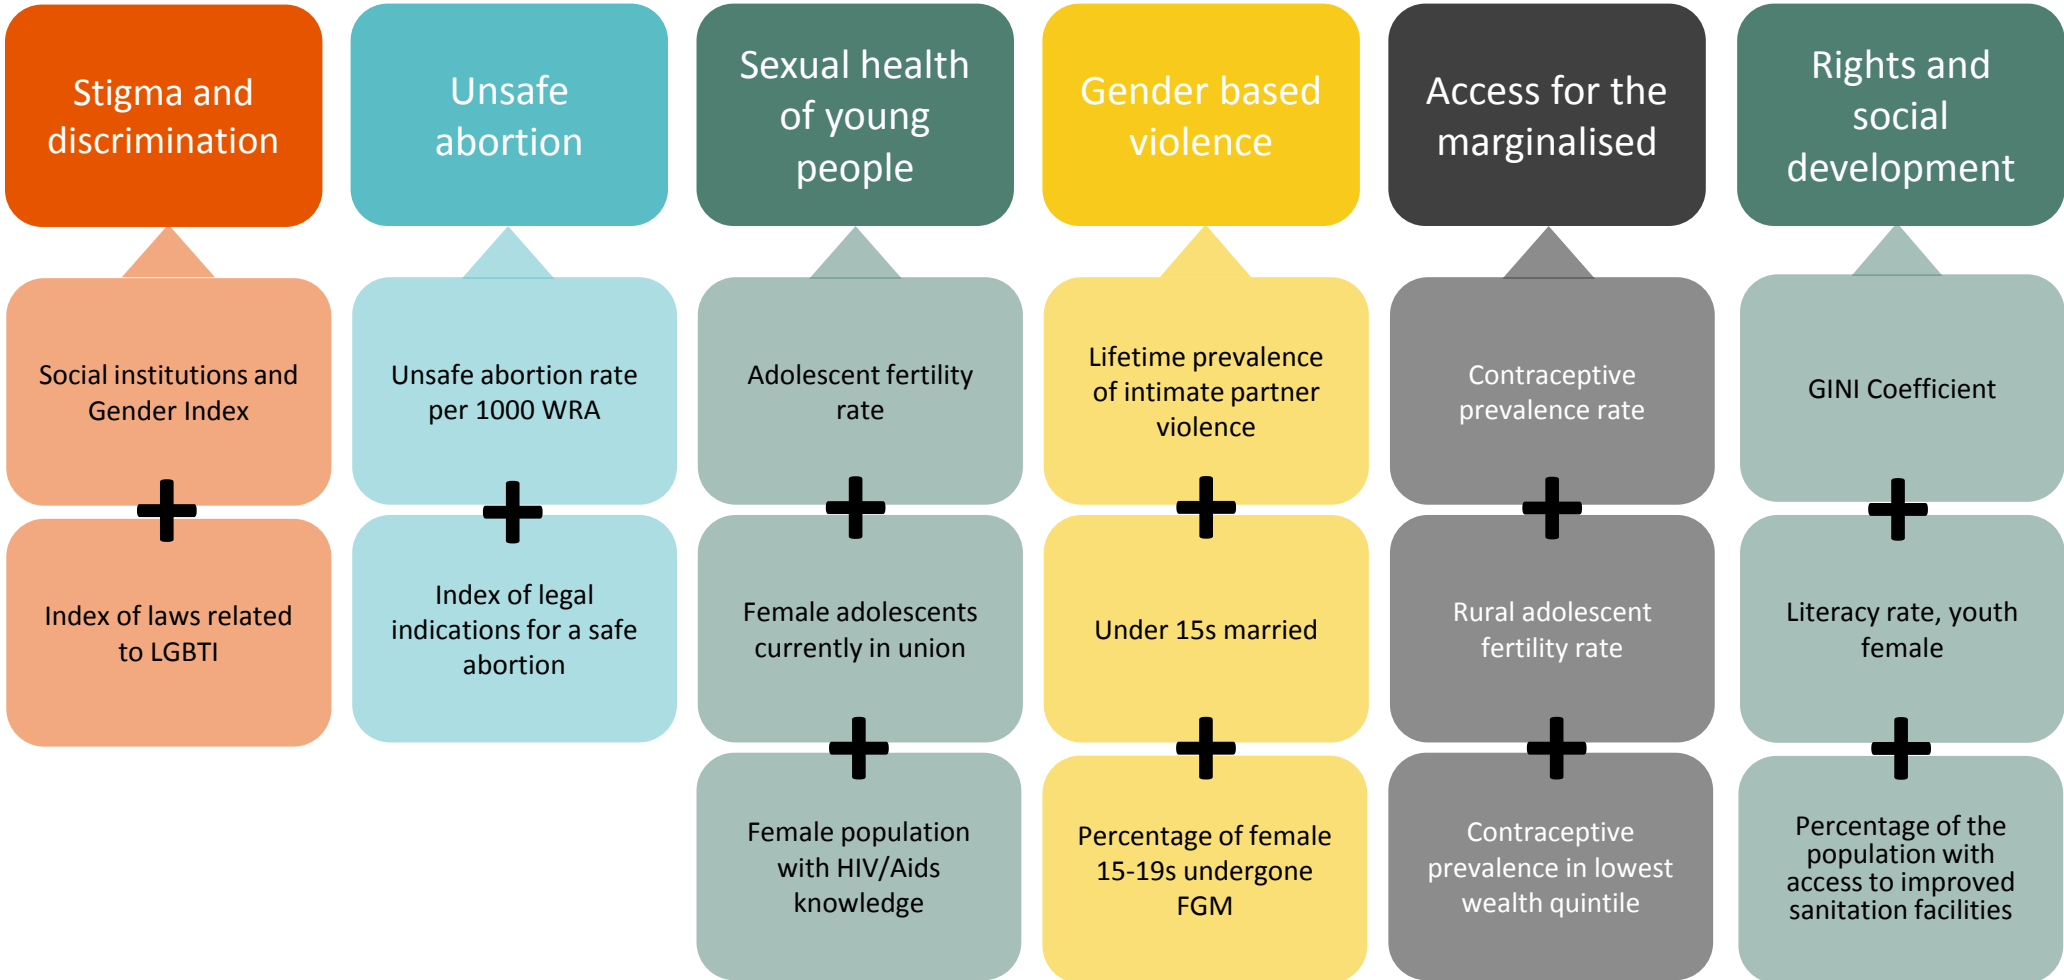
Stigma and discrimination

Social institutions and Gender Index

+

Index of laws related to LGBTI

Unsafe abortion

Unsafe abortion rate per 1000 WRA

+

Index of legal indications for a safe abortion

Sexual health of young people

Adolescent fertility rate

+

Female adolescents currently in union

+

Female population with HIV/Aids knowledge

Gender based violence

Lifetime prevalence of intimate partner violence

+

Under 15s married

+

Percentage of female 15-19s undergone FGM

Access for the marginalised

Contraceptive prevalence rate

+

Rural adolescent fertility rate

+

Contraceptive prevalence in lowest wealth quintile

Rights and social development

GINI Coefficient

+

Literacy rate, youth female

+

Percentage of the population with access to improved sanitation facilities